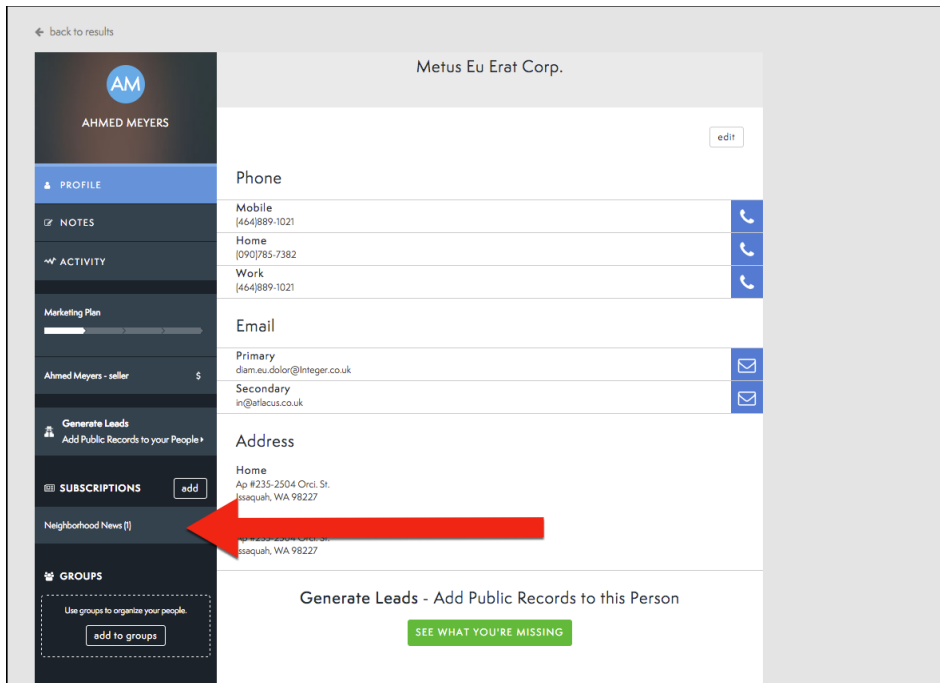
← back to results

AM
AHMED MEYERS

PROFILE
NOTES
ACTIVITY

Marketing Plan

Ahmed Meyers - seller $

Generate Leads
Add Public Records to your People ▸

SUBSCRIPTIONS add

Neighborhood News (1)

GROUPS

Use groups to organize your people.
add to groups

Metus Eu Erat Corp.

edit

Phone

Mobile
(464)889-1021

Home
(090)785-7382

Work
(464)889-1021

Email

Primary
diam.eu.dolor@Integer.co.uk

Secondary
in@arlacus.co.uk

Address

Home
Ap #235-2504 Orci. St.
Issaquah, WA 98227

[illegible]
Ap #235-2504 Orci. St.
Issaquah, WA 98227

Generate Leads - Add Public Records to this Person

SEE WHAT YOU'RE MISSING